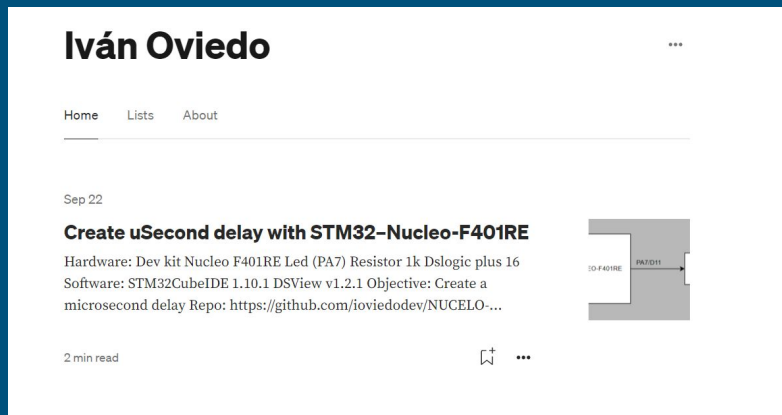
Iván Oviedo

...

Home Lists About

Sep 22

Create uSecond delay with STM32–Nucleo-F401RE

Hardware: Dev kit Nucleo F401RE Led (PA7) Resistor 1k Dslogic plus 16 Software: STM32CubeIDE 1.10.1 DSView v1.2.1 Objective: Create a microsecond delay Repo: https://github.com/ioviedodev/NUCELO-...

O-F401RE PA7/D11

2 min read

•••